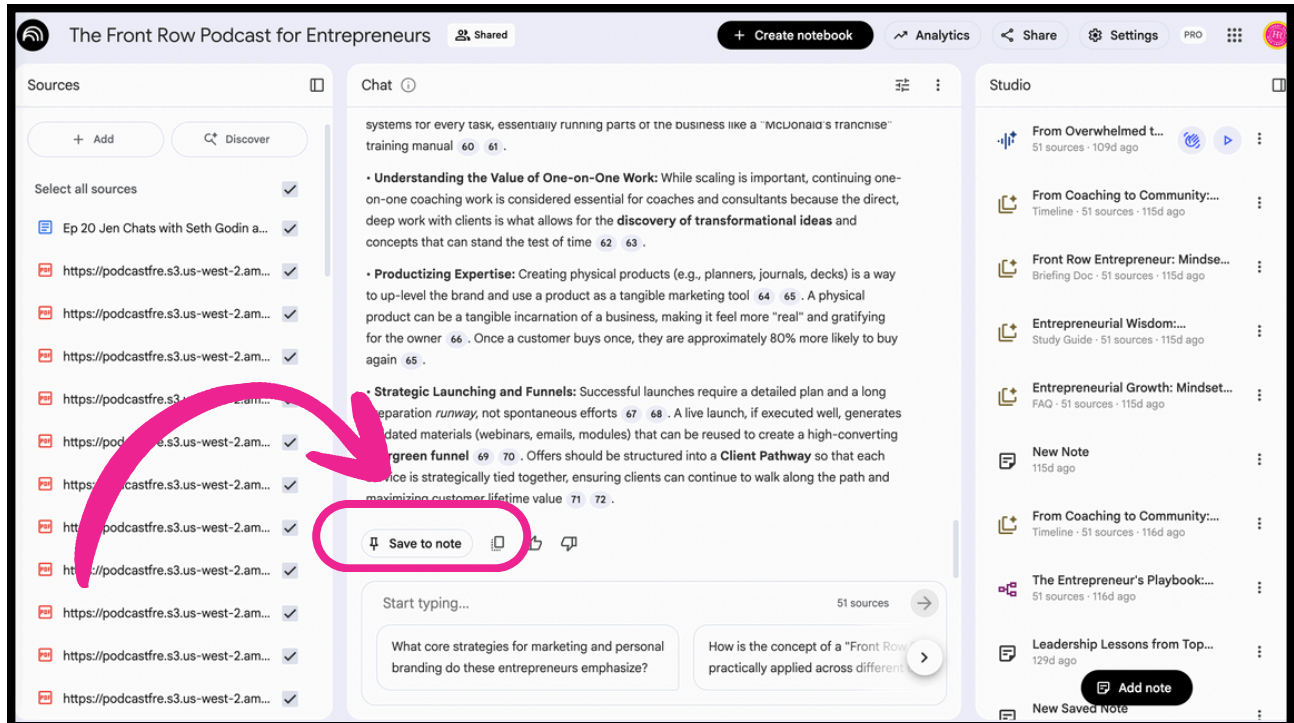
The Front Row Podcast for Entrepreneurs Shared

+ Create notebook Analytics Share Settings PRO

Sources

+ Add Discover

Select all sources

Ep 20 Jen Chats with Seth Godin a...

https://podcastfre.s3.us-west-2.am...

https://podcastfre.s3.us-west-2.am...

https://podcastfre.s3.us-west-2.am...

https://podcastfre.s3.u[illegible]

https://podcastfre.s3.us-west-2.am...

https://podcastfre.s3.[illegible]

htt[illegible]podcastfre.s3.us-west-2.am...

ht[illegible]podcastfre.s3.us-west-2.am...

https://podcastfre.s3.us-west-2.am...

https://podcastfre.s3.us-west-2.am...

https://podcastfre.s3.us-west-2.am...

Chat

systems for every task, essentially running parts of the business like a "McDonald's franchise" training manual 60 61.

• **Understanding the Value of One-on-One Work:** While scaling is important, continuing one-on-one coaching work is considered essential for coaches and consultants because the direct, deep work with clients is what allows for the **discovery of transformational ideas** and concepts that can stand the test of time 62 63.

• **Productizing Expertise:** Creating physical products (e.g., planners, journals, decks) is a way to up-level the brand and use a product as a tangible marketing tool 64 65. A physical product can be a tangible incarnation of a business, making it feel more "real" and gratifying for the owner 66. Once a customer buys once, they are approximately 80% more likely to buy again 65.

• **Strategic Launching and Funnels:** Successful launches require a detailed plan and a long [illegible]eparation *runway*, not spontaneous efforts 67 68. A live launch, if executed well, generates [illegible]dated materials (webinars, emails, modules) that can be reused to create a high-converting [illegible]rgreen funnel 69 70. Offers should be structured into a **Client Pathway** so that each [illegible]vice is strategically tied together, ensuring clients can continue to walk along the path and maximizing customer lifetime value 71 72.

Save to note

Start typing...

51 sources

What core strategies for marketing and personal branding do these entrepreneurs emphasize?

How is the concept of a "Front Row practically applied across different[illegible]

Studio

From Overwhelmed t...
51 sources · 109d ago

From Coaching to Community:...
Timeline · 51 sources · 115d ago

Front Row Entrepreneur: Mindse...
Briefing Doc · 51 sources · 115d ago

Entrepreneurial Wisdom:...
Study Guide · 51 sources · 115d ago

Entrepreneurial Growth: Mindset...
FAQ · 51 sources · 115d ago

New Note
115d ago

From Coaching to Community:...
Timeline · 51 sources · 116d ago

The Entrepreneur's Playbook:...
51 sources · 116d ago

Leadership Lessons from Top...
129d ago

Add note

New Saved Note